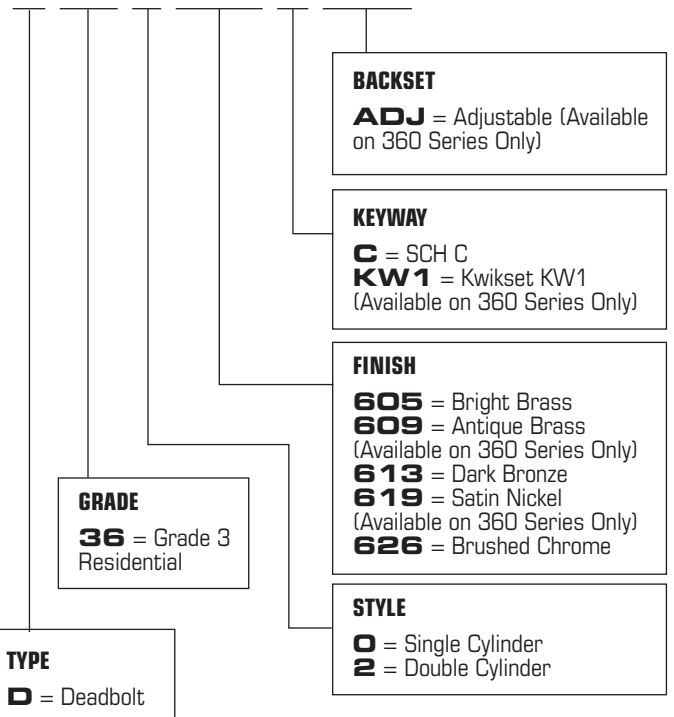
**BACKSET**

**ADJ** = Adjustable (Available on 360 Series Only)

**KEYWAY**

**C** = SCH C
**KW1** = Kwikset KW1 (Available on 360 Series Only)

**FINISH**

**605** = Bright Brass
**609** = Antique Brass (Available on 360 Series Only)
**613** = Dark Bronze
**619** = Satin Nickel (Available on 360 Series Only)
**626** = Brushed Chrome

**GRADE**

**36** = Grade 3 Residential

**STYLE**

**0** = Single Cylinder
**2** = Double Cylinder

**TYPE**

**D** = Deadbolt